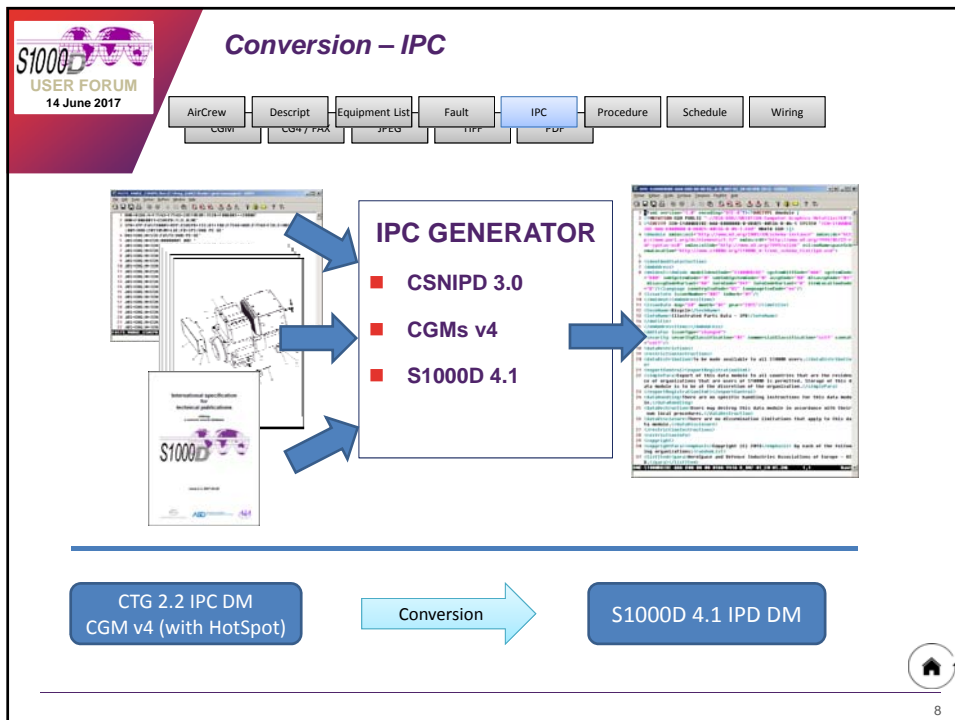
S1000D USER FORUM
14 June 2017

Conversion – IPC

AirCrew
Descript
Equipment List
Fault
IPC
Procedure
Schedule
Wiring
CGM
CG4 / FAX
JPEG
TIFF
PDF

IPC GENERATOR
CSNIPD 3.0
CGMs v4
S1000D 4.1

International specification for technical publications
S1000D

CTG 2.2 IPC DM
CGM v4 (with HotSpot)

Conversion

S1000D 4.1 IPD DM

8